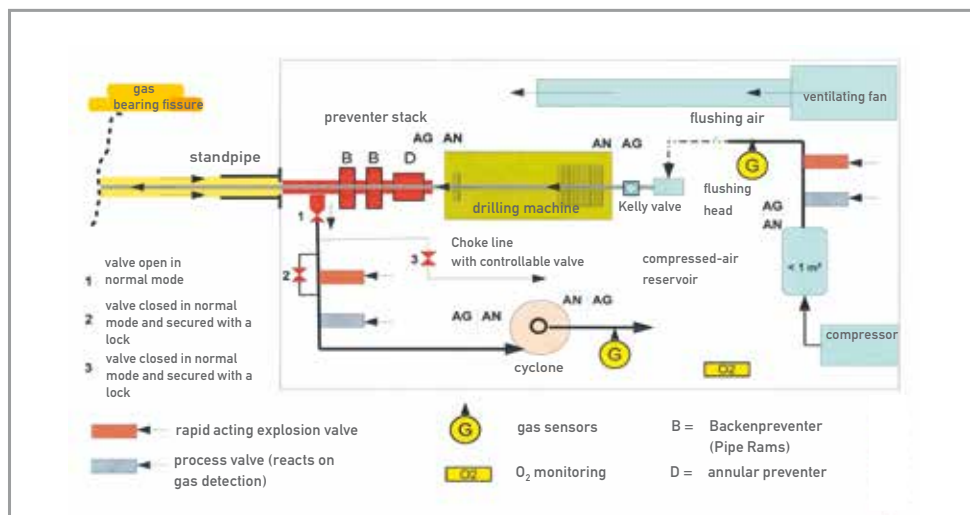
gas bearing fissure

preventer stack

AG AN

flushing air

ventilating fan

standpipe

B B D

AN AG

G

drilling machine

Kelly valve

flushing head

AG AN

1

valve open in normal mode

Choke line with controllable valve

3

2

compressed-air reservoir

$< 1 m^3$

valve closed in normal mode and secured with a lock

AN AG

AG AN

G

compressor

valve closed in normal mode and secured with a lock

cyclone

O2

rapid acting explosion valve

G

gas sensors

B = Backenpreventer (Pipe Rams)

process valve (reacts on gas detection)

O2

$O_2$ monitoring

D = annular preventer